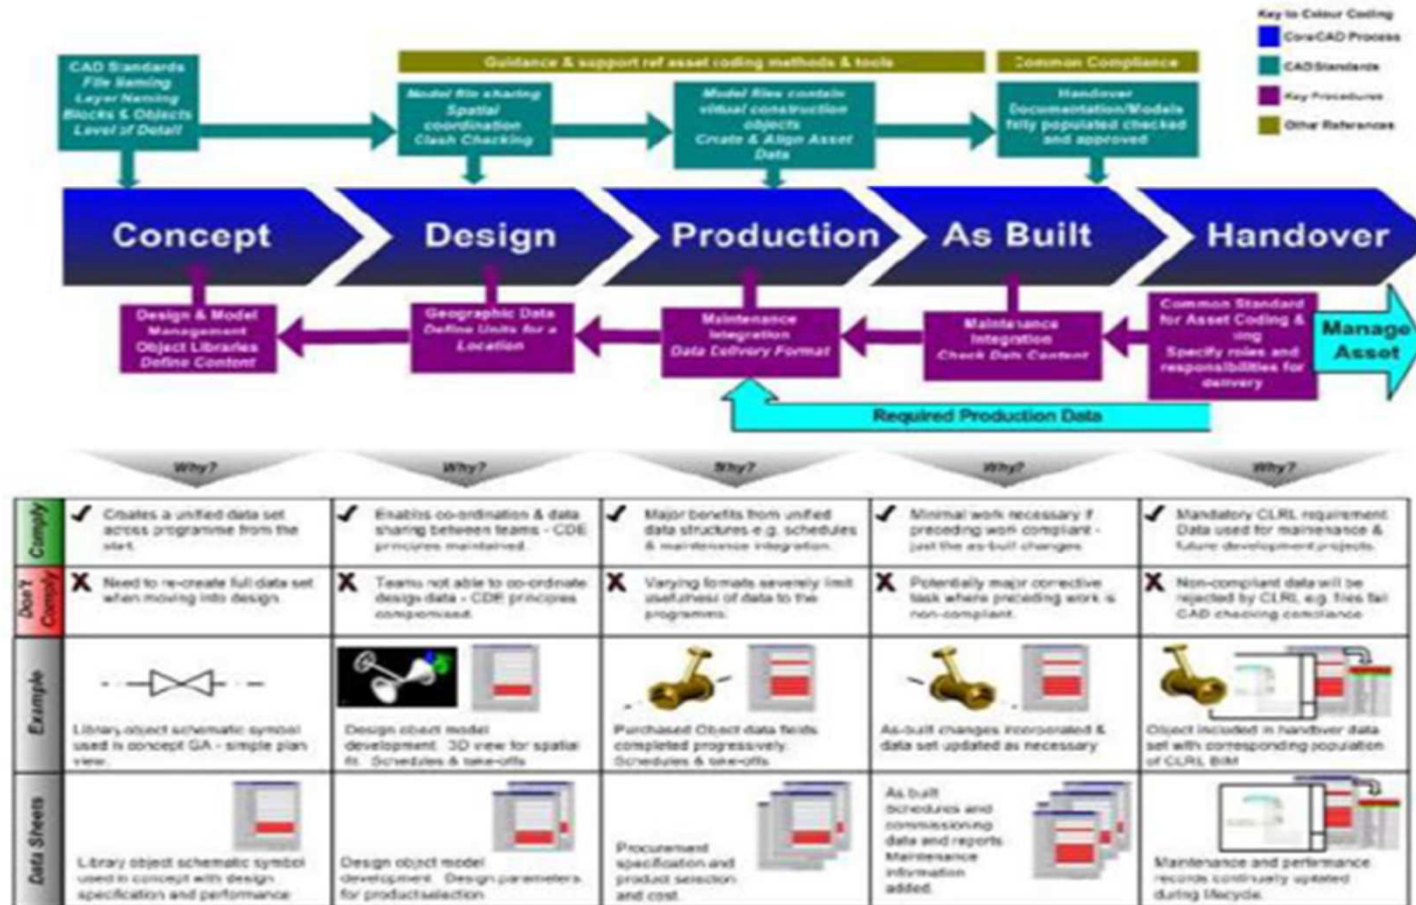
Key to Colour Coding
CoreCAD Process
CAD Standards
Key Procedures
Other References

CAD Standards
File Naming
Layer Naming
Blocks & Objects
Level of Detail

Guidance & support ref asset coding methods & tools

Common Compliance

Model file sharing
Spatial coordination
Clash Checking

Model files contain virtual construction objects
Create & Align Asset Data

Handover
Documentation/Models fully populated checked and approved

Concept
Design
Production
As Built
Handover

Design & Model Management
Object Libraries
Define Content

Geographic Data
Define Units for a Location

Maintenance Integration
Data Delivery Format

Maintenance Integration
Check Data Content

Common Standard for Asset Coding & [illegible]ing
Specify roles and responsibilities for delivery

Manage Asset

Required Production Data

Why?
Why?
Why?
Why?
Why?

| | | | | | |
|---|---|---|---|---|---|
| Comply | ✓ Creates a unified data set across programme from the start | ✓ Enables co-ordination & data sharing between teams - CDE principles maintained | ✓ Major benefits from unified data structures e.g. schedules & maintenance integration | ✓ Minimal work necessary if preceding work compliant - just the as-built changes | ✓ Mandatory CLRL requirement Data used for maintenance & future development projects |
| Don't Comply | ✗ Need to re-create full data set when moving into design | ✗ Teams not able to co-ordinate design data - CDE principles compromised | ✗ Varying formats severely limit usefulness of data to the programme | ✗ Potentially major corrective task where preceding work is non-compliant | ✗ Non-compliant data will be rejected by CLRL e.g. files fail CAD checking compliance |
| Example | Library object schematic symbol used in concept GA - simple plan view | Design object model development. 3D view for spatial fit. Schedules & take-offs | Purchased Object data fields completed progressively. Schedules & take-offs | As-built changes incorporated & data set updated as necessary | Object included in handover data set with corresponding population of CLRL BIM |
| Data Sheets | Library object schematic symbol used in concept with design specification and performance | Design object model development. Design parameters for product selection | Procurement specification and product selection and cost | As built schedules and commissioning data and reports Maintenance information added | Maintenance and performance records continually updated during lifecycle |